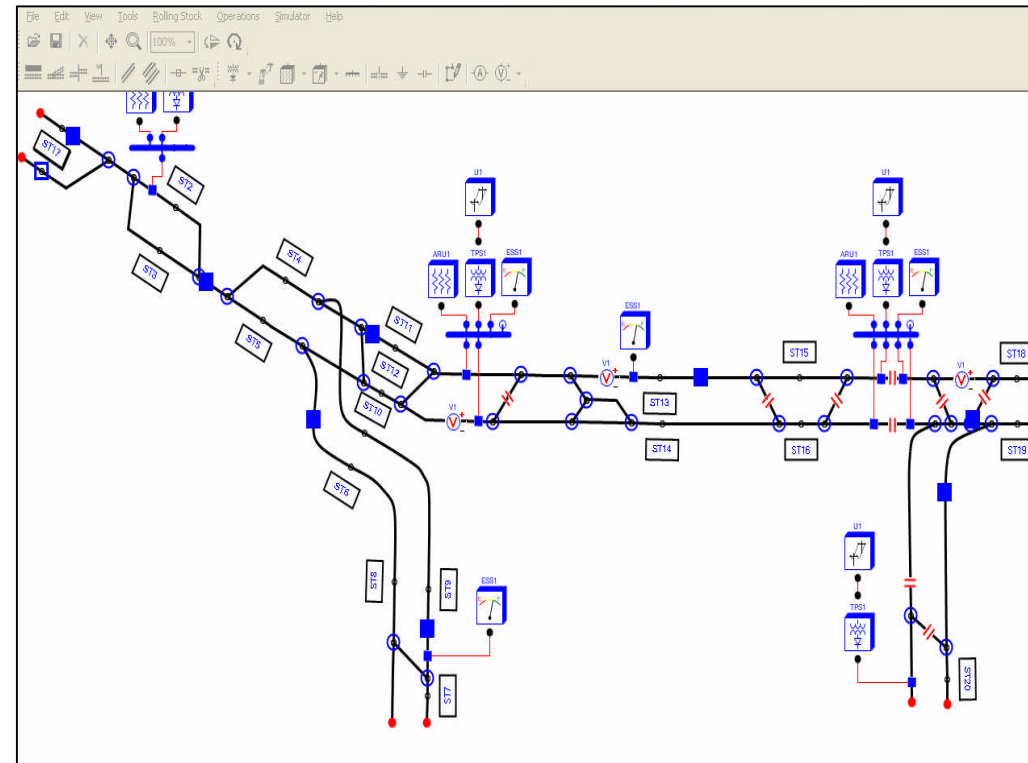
File Edit View Tools Rolling Stock Operations Simulator Help

100%

ST17
ST2
ST3
ST4
ST5
ST6
ST11
ST12
ST10
U1
ARU1
TPS1
ESS1
ESS1
V1
V1
ST13
ST14
ST15
ST16
U1
ARU1
TPS1
ESS1
V1
ST18
ST19
ST8
ST9
ESS1
ST7
U1
TPS1
ST20